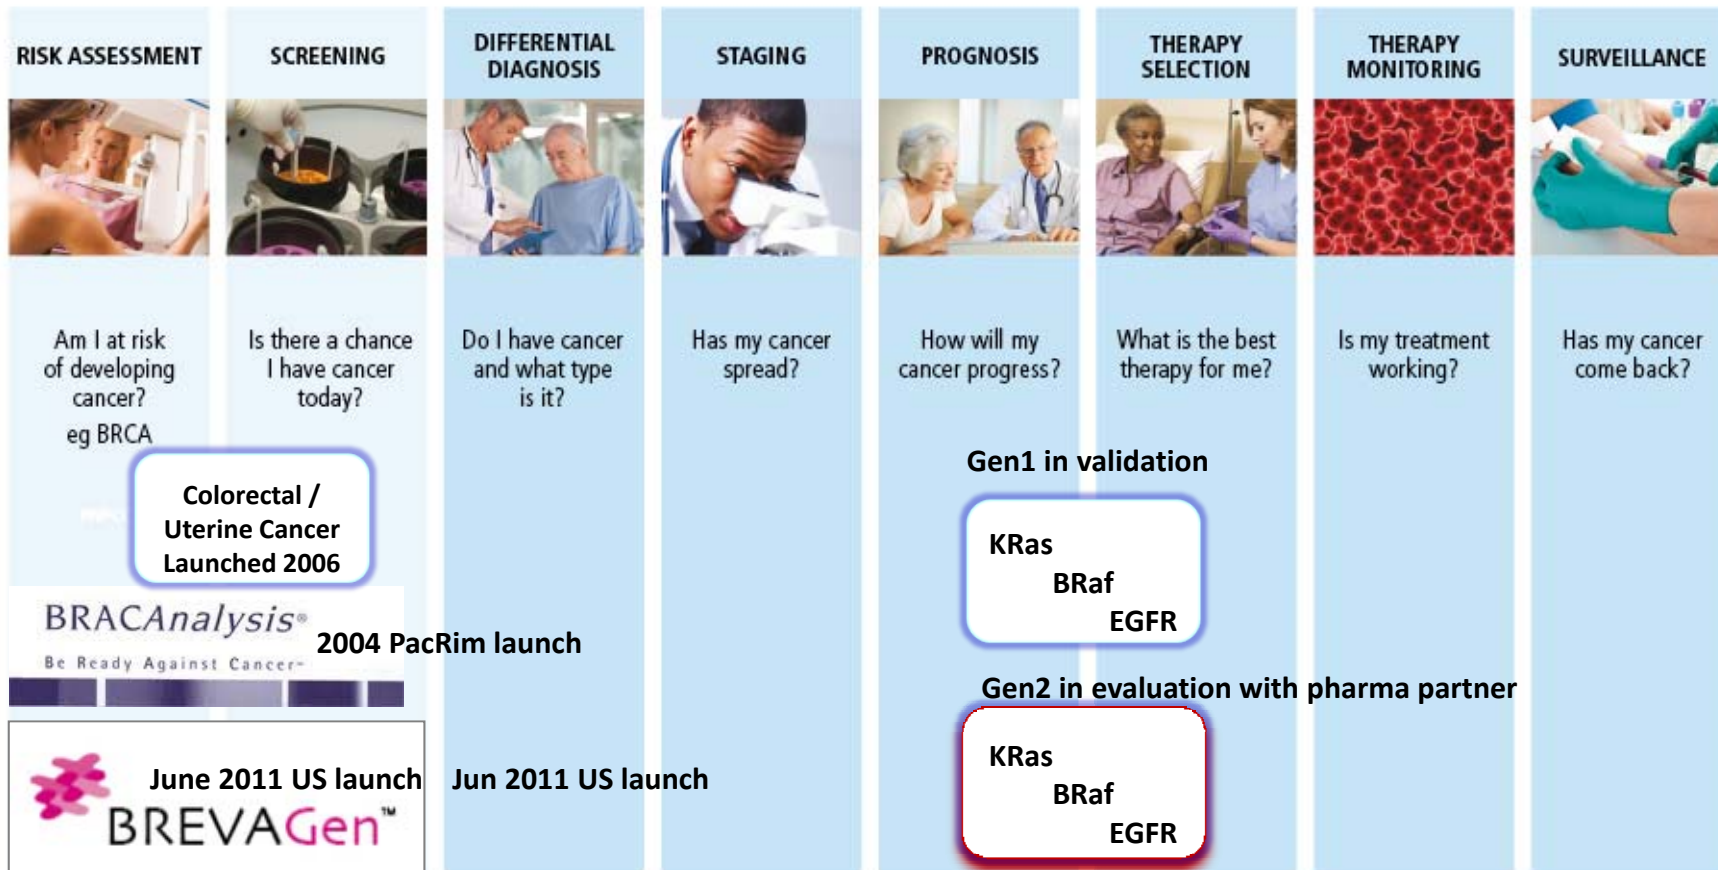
RISK ASSESSMENT

SCREENING

DIFFERENTIAL DIAGNOSIS

STAGING

PROGNOSIS

THERAPY SELECTION

THERAPY MONITORING

SURVEILLANCE

Am I at risk of developing cancer?
eg BRCA

Is there a chance I have cancer today?

Do I have cancer and what type is it?

Has my cancer spread?

How will my cancer progress?

What is the best therapy for me?

Is my treatment working?

Has my cancer come back?

Colorectal / Uterine Cancer Launched 2006

BRACAnalysis®
Be Ready Against Cancer™

2004 PacRim launch

Gen1 in validation

KRas
BRaf
EGFR

Gen2 in evaluation with pharma partner

KRas
BRaf
EGFR

June 2011 US launch

BREVAGen™

Jun 2011 US launch